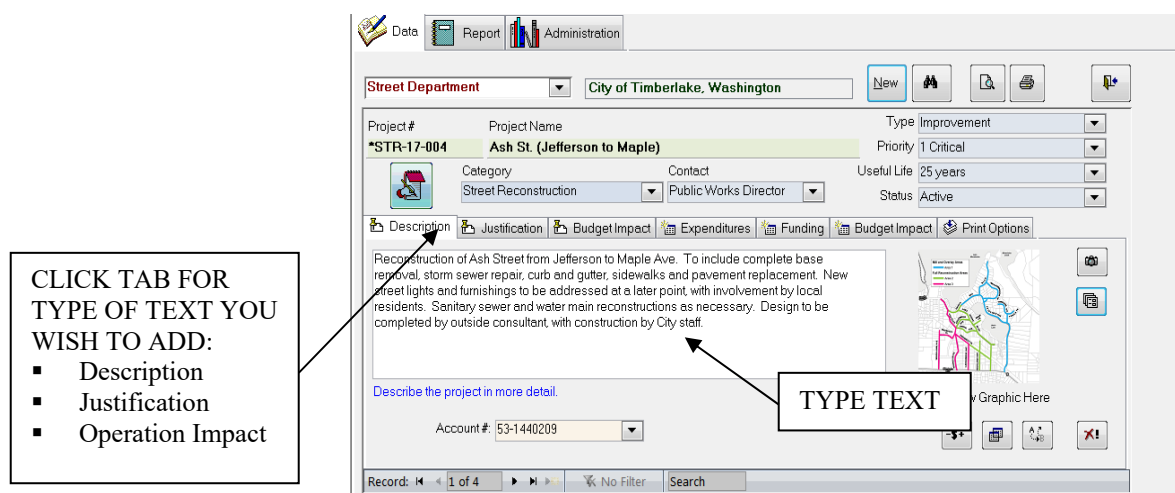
CLICK TAB FOR TYPE OF TEXT YOU WISH TO ADD:
▪ Description
▪ Justification
▪ Operation Impact

Data | Report | Administration

Street Department | City of Timberlake, Washington | New

Project # | Project Name
*STR-17-004 | Ash St. (Jefferson to Maple)

Type: Improvement
Priority: 1 Critical
Useful Life: 25 years
Status: Active

Category: Street Reconstruction
Contact: Public Works Director

Description | Justification | Budget Impact | Expenditures | Funding | Budget Impact | Print Options

Reconstruction of Ash Street from Jefferson to Maple Ave. To include complete base removal, storm sewer repair, curb and gutter, sidewalks and pavement replacement. New street lights and furnishings to be addressed at a later point, with involvement by local residents. Sanitary sewer and water main reconstructions as necessary. Design to be completed by outside consultant, with construction by City staff.

Describe the project in more detail.

TYPE TEXT

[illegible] Graphic Here

Account #: 53-1440209

Record: 1 of 4 | No Filter | Search